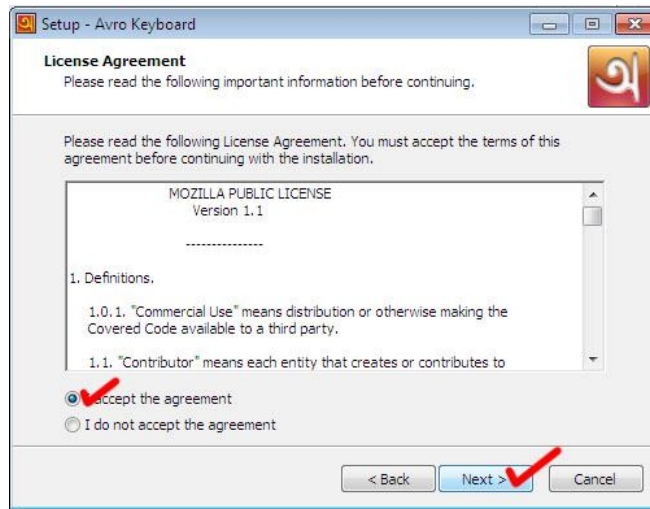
Setup - Avro Keyboard

License Agreement
Please read the following important information before continuing.

অ

Please read the following License Agreement. You must accept the terms of this agreement before continuing with the installation.

MOZILLA PUBLIC LICENSE
Version 1.1

---------------

1. Definitions.

1.0.1. "Commercial Use" means distribution or otherwise making the Covered Code available to a third party.

1.1. "Contributor" means each entity that creates or contributes to

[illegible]ccept the agreement
I do not accept the agreement

< Back
Next >
Cancel